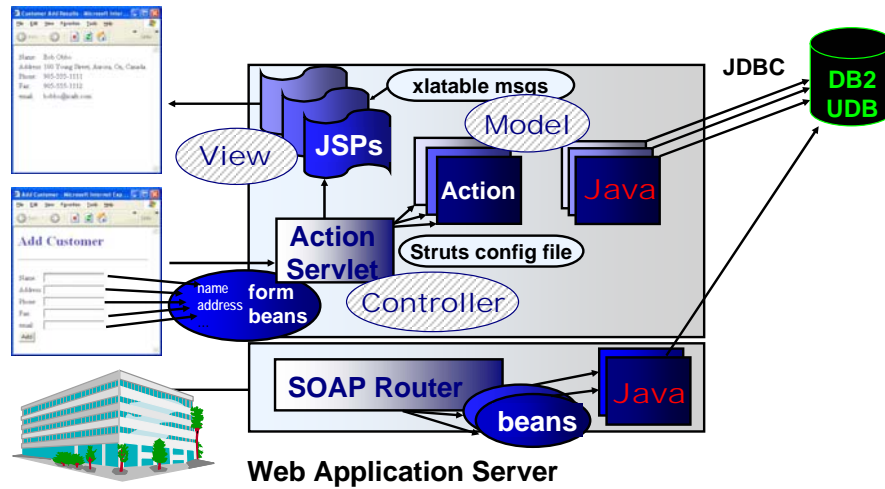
Customer Add Results - Microsoft Inter...

File Edit View Favorites Tools Help

Name: Bob Ohler
Address: 160 Young Street, Aurora, On, Canada
Phone: 905-555-1111
Fax: 905-555-1112
email: bobbo@usab.com

Add Customer - Microsoft Internet Exp...

File Edit View Favorites Tools Help

Add Customer

Name
Address
Phone
Fax
email
Add

xlatable msgs

JSPs

View

Model

Action

Java

JDBC

DB2 UDB

Action Servlet

Struts config file

name address

form beans

Controller

SOAP Router

beans

Java

Web Application Server